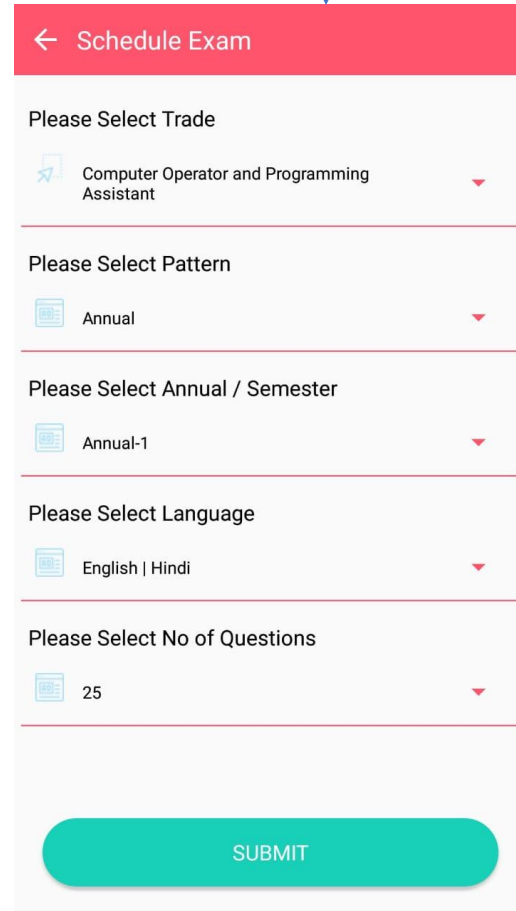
← Schedule Exam

Please Select Trade

Computer Operator and Programming Assistant

Please Select Pattern

Annual

Please Select Annual / Semester

Annual-1

Please Select Language

English | Hindi

Please Select No of Questions

25

SUBMIT